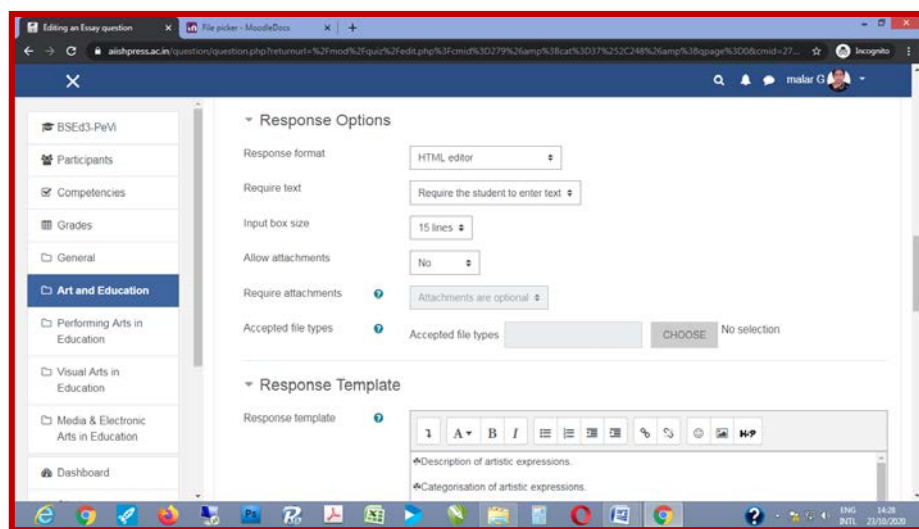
Editing an Essay question
File picker - MoodleDocs
aiishpress.ac.in/question/question.php?returnurl=%2Fmod%2Fquiz%2Fedit.php%3Fcmid%3D279%26amp%3Bcat%3D37%252C248%26amp%3Bqpage%3D0&cmid=27...
Incognito
malar G

BSEd3-PeVi
Participants
Competencies
Grades
General
Art and Education
Performing Arts in Education
Visual Arts in Education
Media & Electronic Arts in Education
Dashboard

Response Options

Response format
HTML editor

Require text
Require the student to enter text

Input box size
15 lines

Allow attachments
No

Require attachments
Attachments are optional

Accepted file types
Accepted file types
CHOOSE
No selection

Response Template

Response template

Description of artistic expressions.

Categorisation of artistic expressions.

ENG
INTL
14:28
23/10/2020